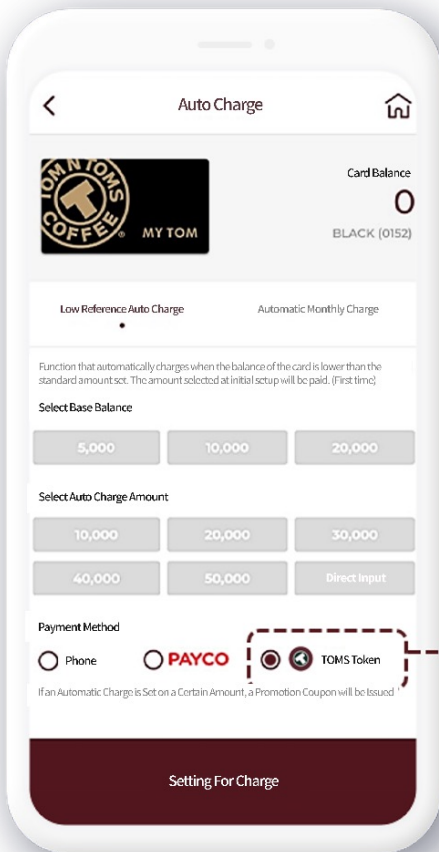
Auto Charge

TOM N TOMS COFFEE MY TOM

Card Balance
0
BLACK (0152)

Low Reference Auto Charge
Automatic Monthly Charge

Function that automatically charges when the balance of the card is lower than the standard amount set. The amount selected at initial setup will be paid. (First time)

Select Base Balance

| 5,000 | 10,000 | 20,000 |

Select Auto Charge Amount

| 10,000 | 20,000 | 30,000 |
|---|---|---|
| 40,000 | 50,000 | Direct Input |

Payment Method

Phone
PAYCO
TOMS Token

If an Automatic Charge is Set on a Certain Amount, a Promotion Coupon will be Issued

Setting For Charge